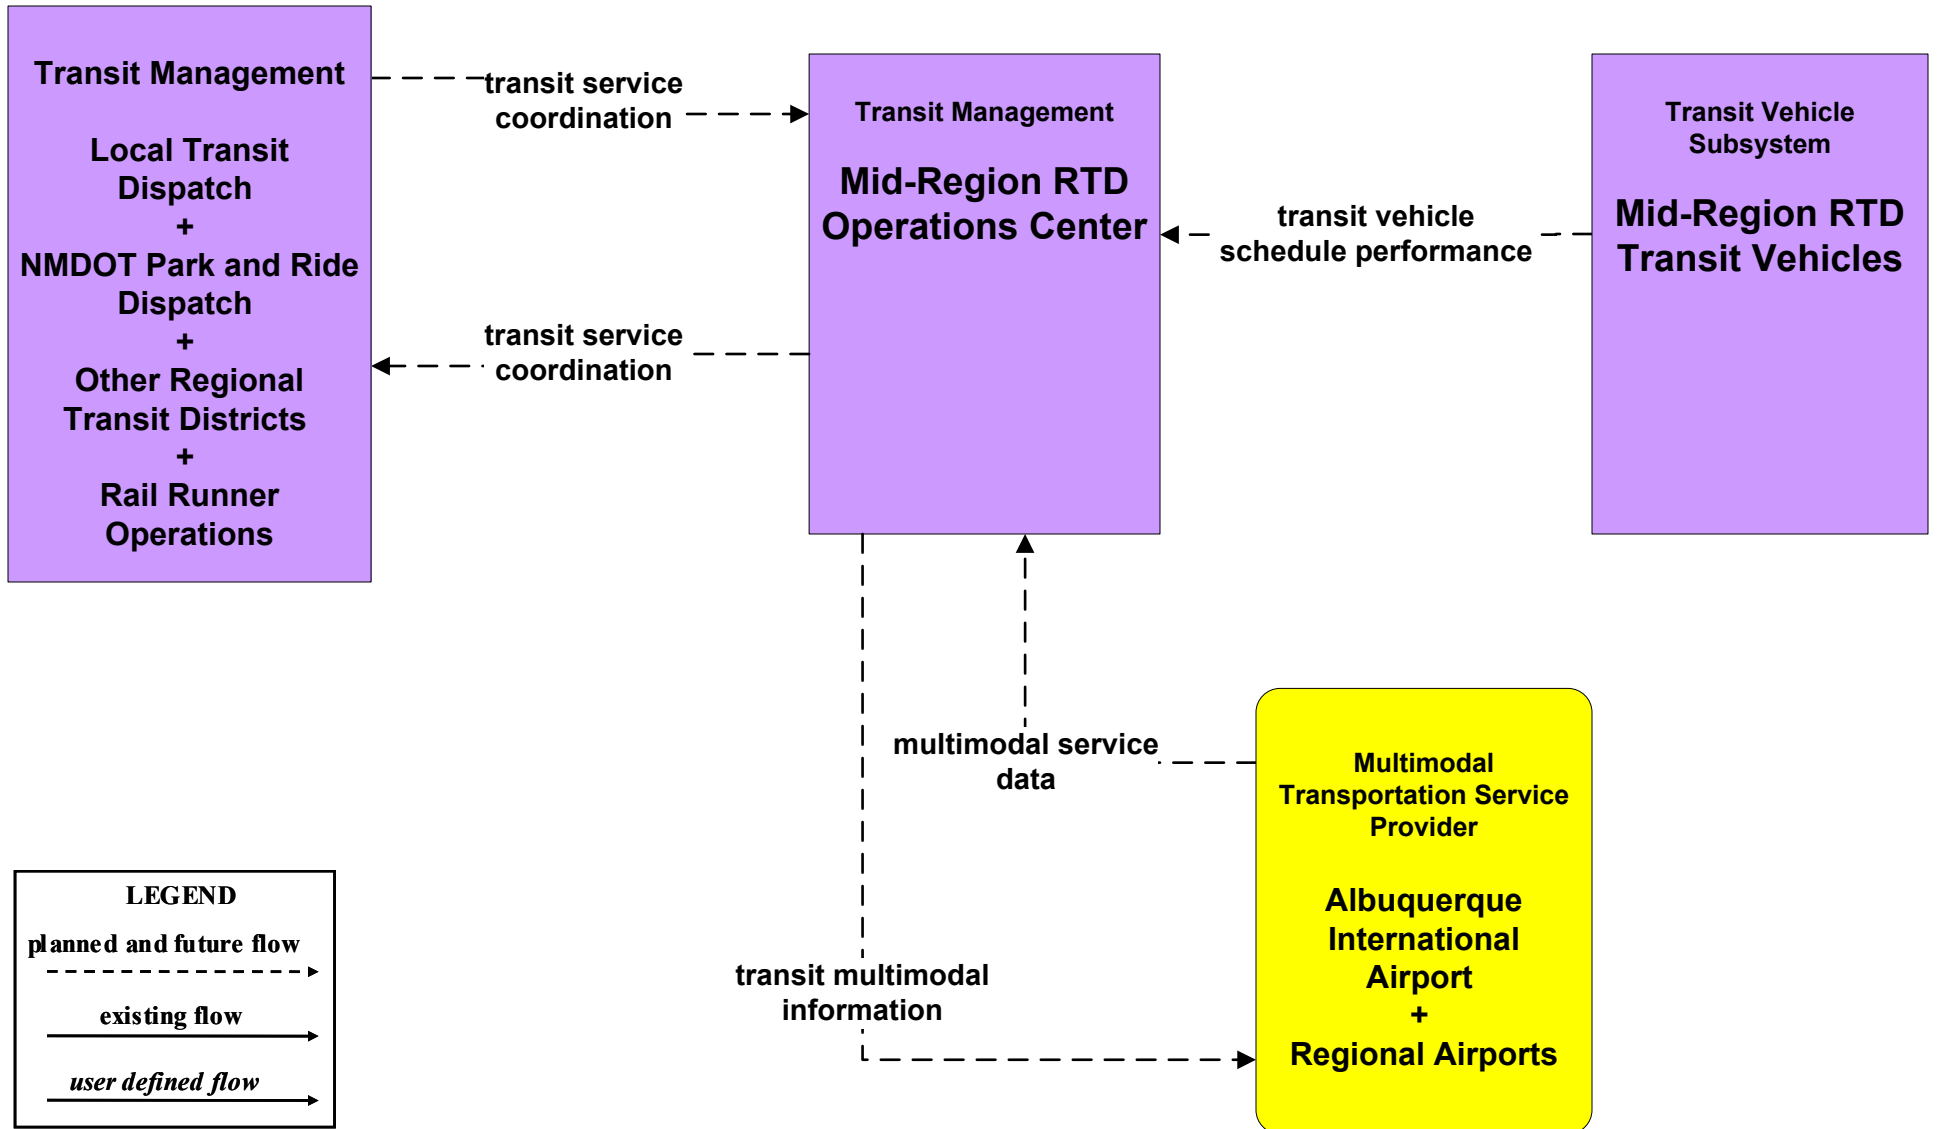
Transit Management

Local Transit Dispatch
+
NMDOT Park and Ride Dispatch
+
Other Regional Transit Districts
+
Rail Runner Operations

transit service coordination

Transit Management

Mid-Region RTD Operations Center

Transit Vehicle Subsystem

Mid-Region RTD Transit Vehicles

transit vehicle schedule performance

transit service coordination

multimodal service data

Multimodal Transportation Service Provider

Albuquerque International Airport
+
Regional Airports

transit multimodal information

LEGEND
planned and future flow
existing flow
user defined flow